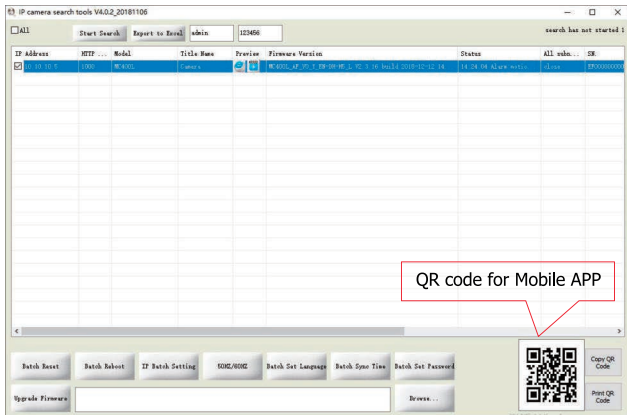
IP camera search tools V4.0.2_20181106

All Start Search Export to Excel admin 123456 search has not started 1

| IP Address | HTTP ... | Model | Title Name | Preview | Firmware Version | Status | All subn... | SN |
|---|---|---|---|---|---|---|---|---|
| 10.10.10.5 | 1000 | MC400L | Camera | | MC400L_AF_V2_1_EN-HB-HE_L V2.3.16 build 2019-12-14 | 14:24:04 Alive ver... | close | EP0000000 |

QR code for Mobile APP

Batch Reset Batch Reboot IP Batch Setting 50HZ/60HZ Batch Set Language Batch Sync Time Batch Set Password

Copy QR Code

Upgrade Firmware Brose...

Print QR Code